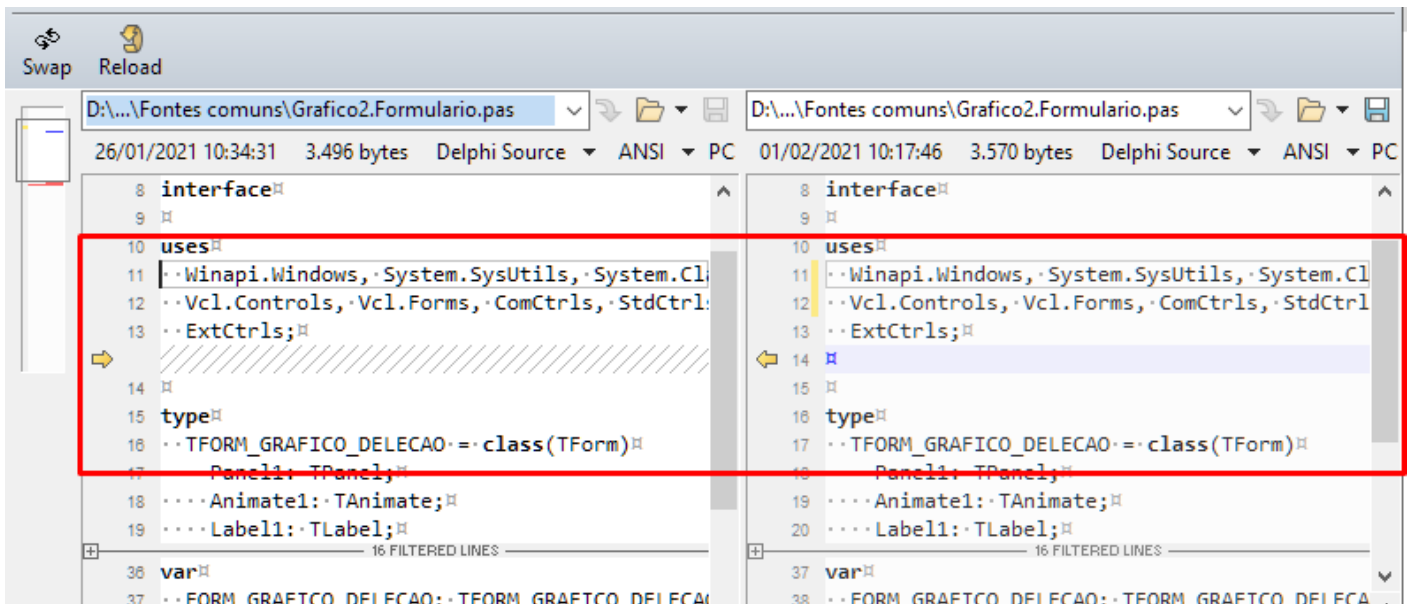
Swap Reload

D:\...\Fontes comuns\Grafico2.Formulario.pas
26/01/2021 10:34:31 3.496 bytes Delphi Source ANSI PC

8 interface¤
9 ¤
10 uses¤
11 ··Winapi.Windows,·System.SysUtils,·System.Cl
12 ··Vcl.Controls,·Vcl.Forms,·ComCtrls,·StdCtrls
13 ··ExtCtrls;¤
14 ¤
15 type¤
16 ··TFORM_GRAFICO_DELECAO·=·class(TForm)¤
17 ····Panel1:·TPanel;¤
18 ····Animate1:·TAnimate;¤
19 ····Label1:·TLabel;¤
16 FILTERED LINES
36 var¤
37 ··FORM_GRAFICO_DELECAO:·TFORM_GRAFICO_DELECAO

D:\...\Fontes comuns\Grafico2.Formulario.pas
01/02/2021 10:17:46 3.570 bytes Delphi Source ANSI PC

8 interface¤
9 ¤
10 uses¤
11 ··Winapi.Windows,·System.SysUtils,·System.Cl
12 ··Vcl.Controls,·Vcl.Forms,·ComCtrls,·StdCtrl
13 ··ExtCtrls;¤
14 ¤
15 ¤
16 type¤
17 ··TFORM_GRAFICO_DELECAO·=·class(TForm)¤
18 ····Panel1:·TPanel;¤
19 ····Animate1:·TAnimate;¤
20 ····Label1:·TLabel;¤
16 FILTERED LINES
37 var¤
38 ··FORM_GRAFICO_DELECAO:·TFORM_GRAFICO_DELECA